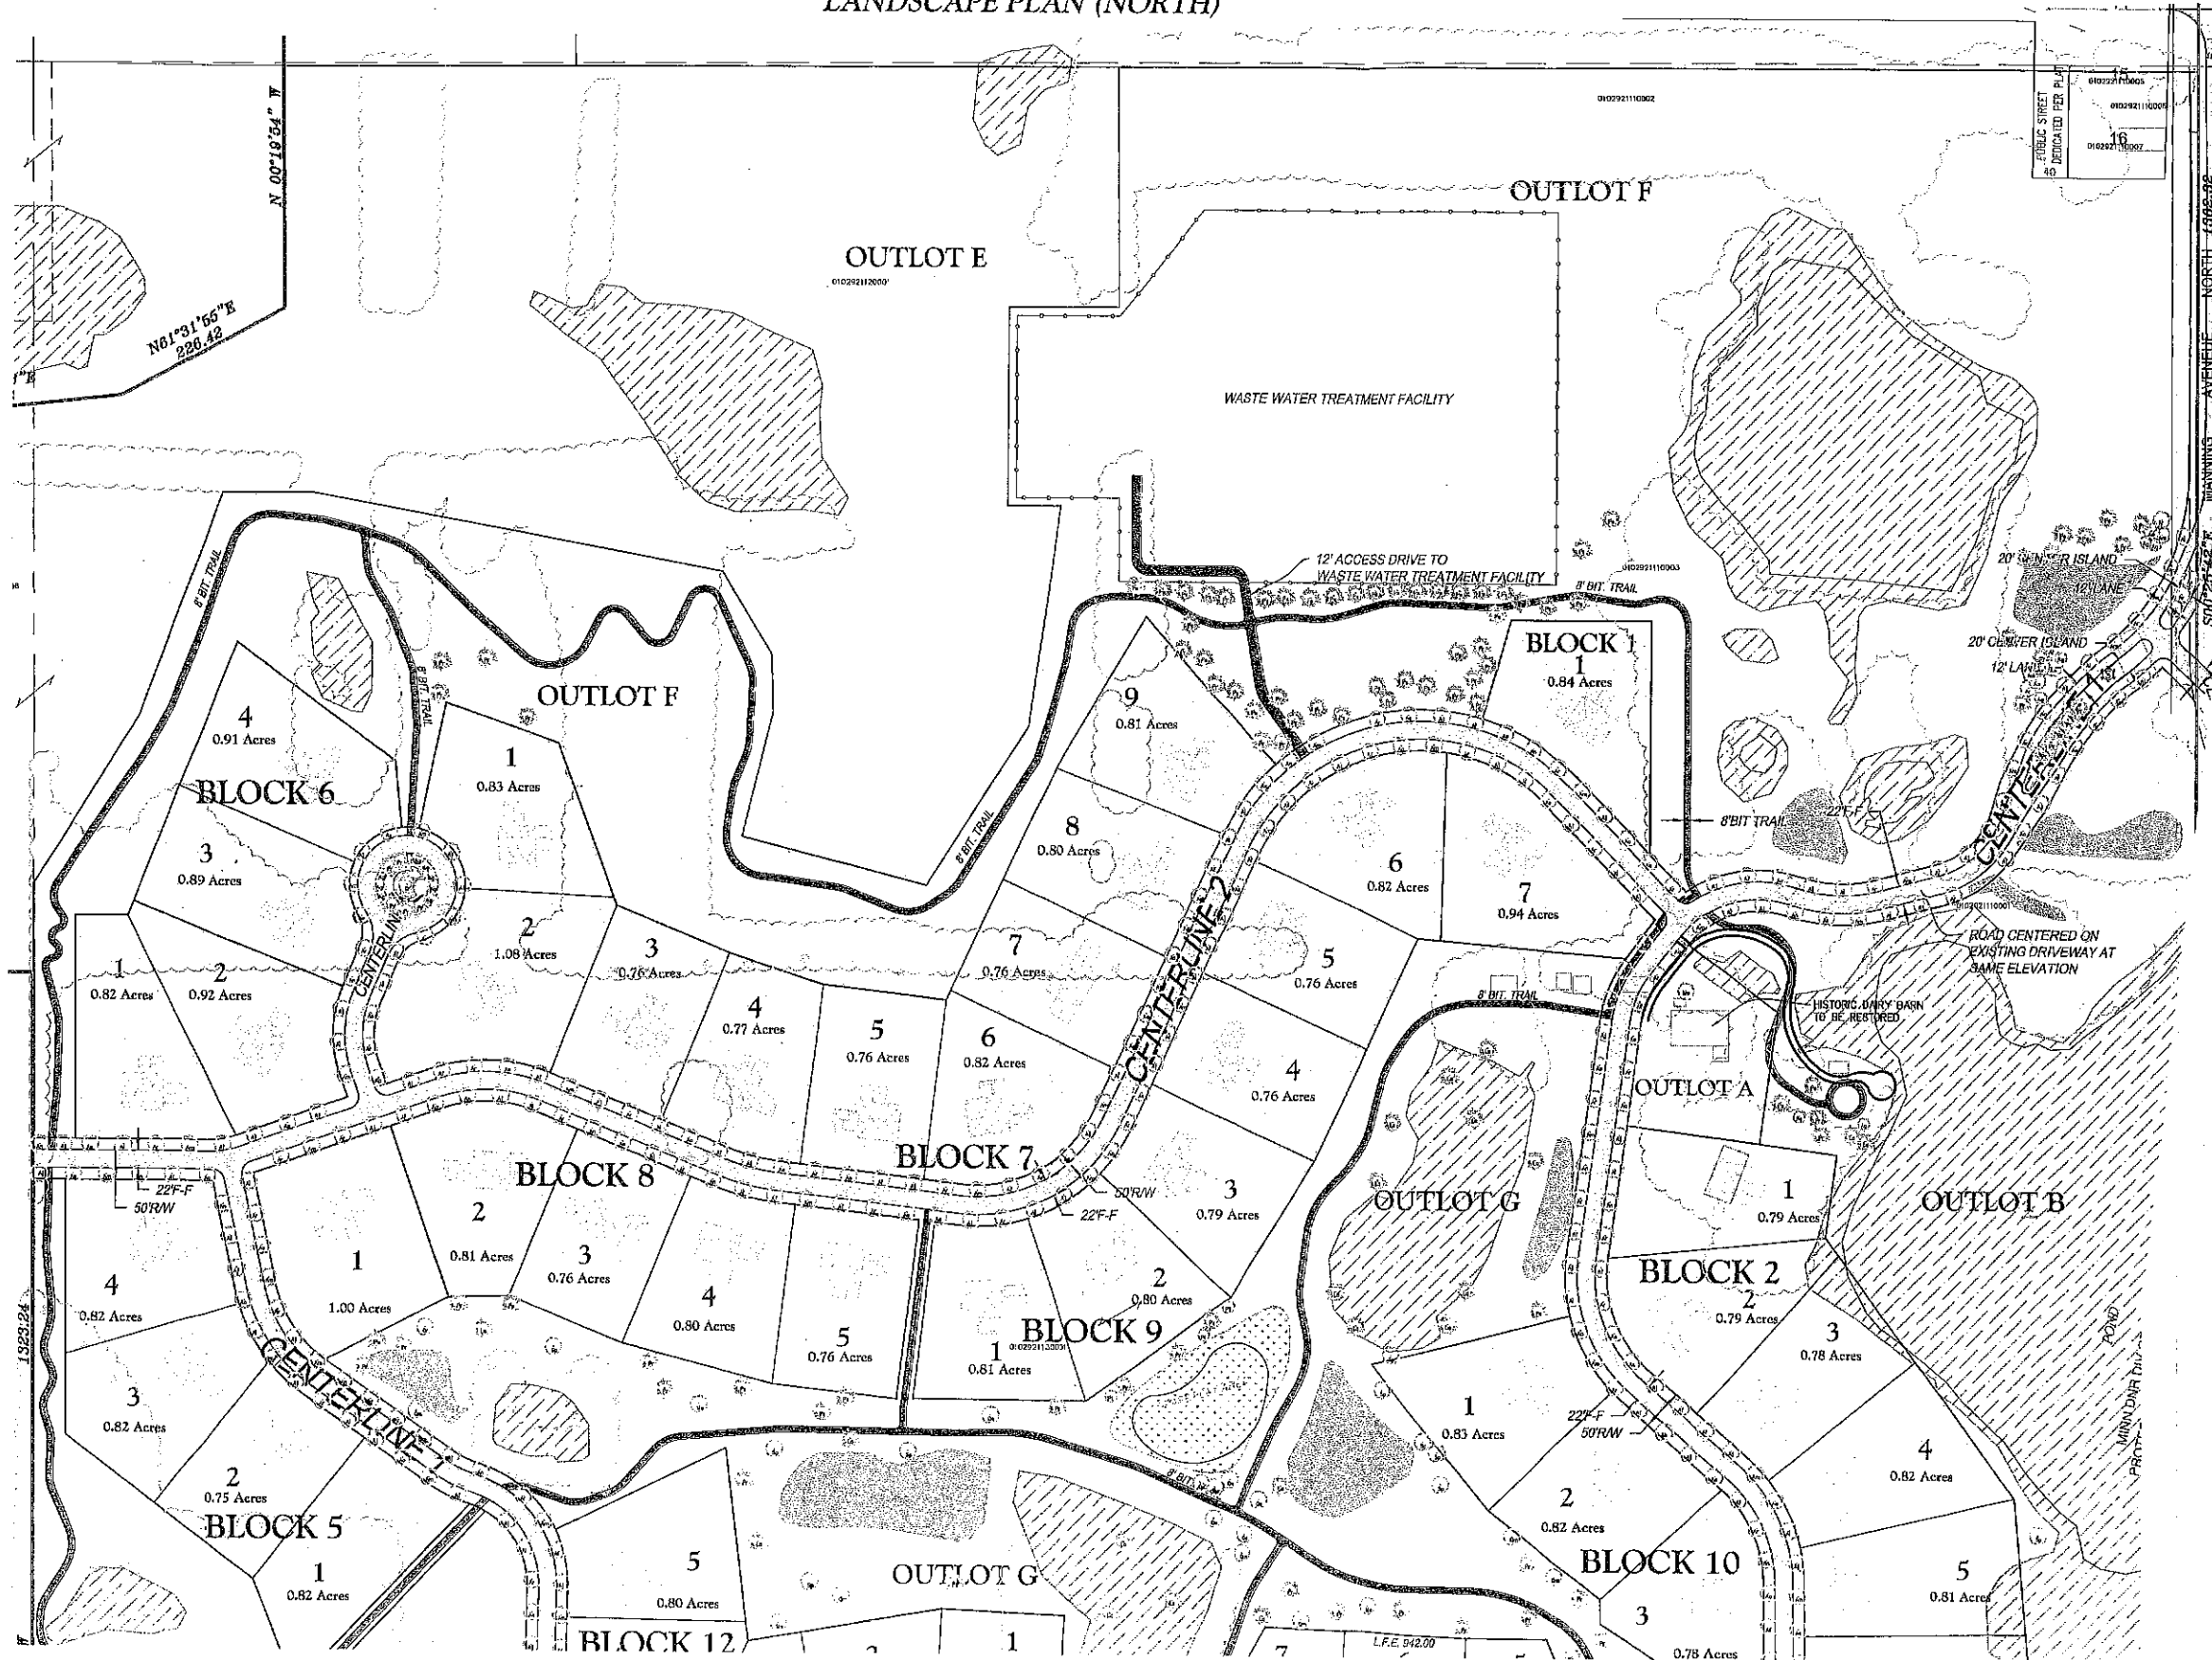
LANDSCAPE PLAN (NORTH)

N 00°19'54" W

N61°31'55"E 226.42

OUTLOT E

OUTLOT F

WASTE WATER TREATMENT FACILITY

PUBLIC STREET DEDICATED PER PLAT

16

12' ACCESS DRIVE TO WASTE WATER TREATMENT FACILITY

8' BIT. TRAIL

20' CENTER ISLAND

12' LANE

20' CENTER ISLAND

12' LANE

MANNING AVENUE NORTH

OUTLOT F

8' BIT. TRAIL

BLOCK 1
1
0.84 Acres

4
0.91 Acres

BLOCK 6

3
0.89 Acres

1
0.83 Acres

9
0.81 Acres

8
0.80 Acres

8' BIT TRAIL

8' BIT TRAIL

6
0.82 Acres

7
0.94 Acres

CENTERLINE 1

22' F-F

ROAD CENTERED ON EXISTING DRIVEWAY AT SAME ELEVATION

1
0.82 Acres

2
0.92 Acres

CENTERLINE

2
1.08 Acres

3
0.76 Acres

7
0.76 Acres

CENTERLINE 2

5
0.76 Acres

8' BIT. TRAIL

HISTORIC DAIRY BARN TO BE RESTORED

4
0.77 Acres

5
0.76 Acres

6
0.82 Acres

4
0.76 Acres

OUTLOT A

BLOCK 7

BLOCK 8

22' F-F

50' R/W

50' R/W

22' F-F

3
0.79 Acres

OUTLOT G

1
0.79 Acres

OUTLOT B

4
0.82 Acres

1
1.00 Acres

2
0.81 Acres

3
0.76 Acres

4
0.80 Acres

5
0.76 Acres

1
0.81 Acres

BLOCK 9

2
0.80 Acres

BLOCK 2

2
0.79 Acres

3
0.78 Acres

POND

1323.24

CENTERLINE 1

3
0.82 Acres

1
0.83 Acres

22' F-F

50' R/W

4
0.82 Acres

2
0.75 Acres

BLOCK 5

8' BIT.

2
0.82 Acres

MINN DNR

1
0.82 Acres

5
0.80 Acres

OUTLOT G

BLOCK 10

5
0.81 Acres

3
0.78 Acres

BLOCK 12

1

7

L.F.E. 942.00